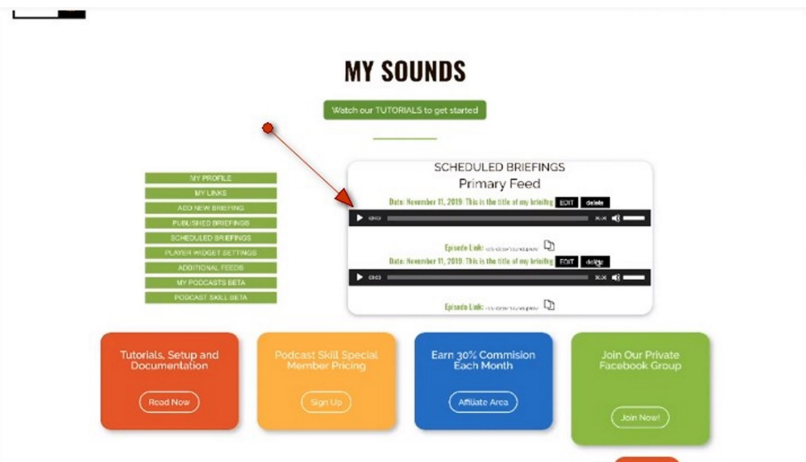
MY SOUNDS

Watch our TUTORIALS to get started

MY PROFILE
MY LINKS
ADD NEW BRIEFING
PUBLISHED BRIEFINGS
SCHEDULED BRIEFINGS
PLAYER WIDGET SETTINGS
ADDITIONAL FEEDS
MY PODCASTS BETA
PODCAST SKILL BETA

SCHEDULED BRIEFINGS
Primary Feed

Date: November 01, 2019: This is the title of my briefing EDIT delete

Episode Link: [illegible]

Date: November 01, 2019: This is the title of my briefing EDIT delete

Episode Link: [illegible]

Tutorials, Setup and Documentation
Read Now

Podcast Skill Special Member Pricing
Sign Up

Earn 30% Commision Each Month
Affiliate Area

Join Our Private Facebook Group
Join Now!